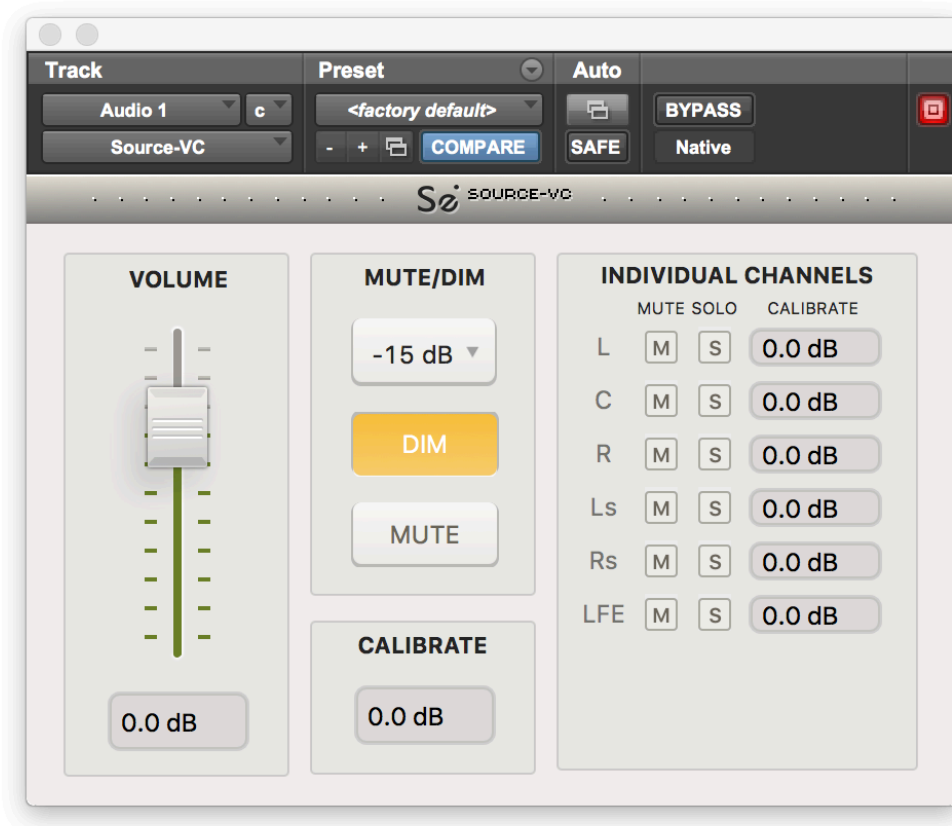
Track
Preset
Auto
Audio 1
c
<factory default>
BYPASS
Source-VC
-
+
COMPARE
SAFE
Native
Sə SOURCE-VC

VOLUME
0.0 dB

MUTE/DIM
-15 dB
DIM
MUTE

CALIBRATE
0.0 dB

INDIVIDUAL CHANNELS
MUTE SOLO CALIBRATE

| | MUTE | SOLO | CALIBRATE |
|---|---|---|---|
| L | M | S | 0.0 dB |
| C | M | S | 0.0 dB |
| R | M | S | 0.0 dB |
| Ls | M | S | 0.0 dB |
| Rs | M | S | 0.0 dB |
| LFE | M | S | 0.0 dB |